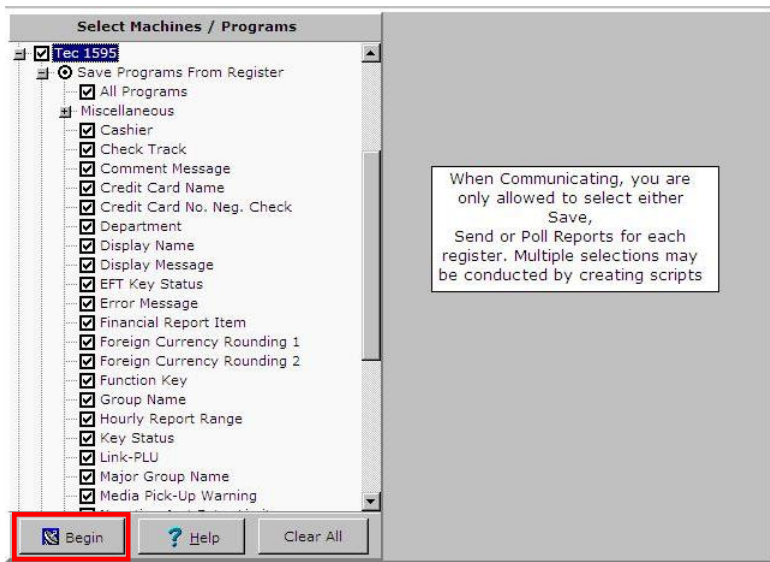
Select Machines / Programs

Tec 1595
Save Programs From Register
All Programs
Miscellaneous
Cashier
Check Track
Comment Message
Credit Card Name
Credit Card No. Neg. Check
Department
Display Name
Display Message
EFT Key Status
Error Message
Financial Report Item
Foreign Currency Rounding 1
Foreign Currency Rounding 2
Function Key
Group Name
Hourly Report Range
Key Status
Link-PLU
Major Group Name
Media Pick-Up Warning
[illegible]

Begin
Help
Clear All

When Communicating, you are only allowed to select either Save, Send or Poll Reports for each register. Multiple selections may be conducted by creating scripts